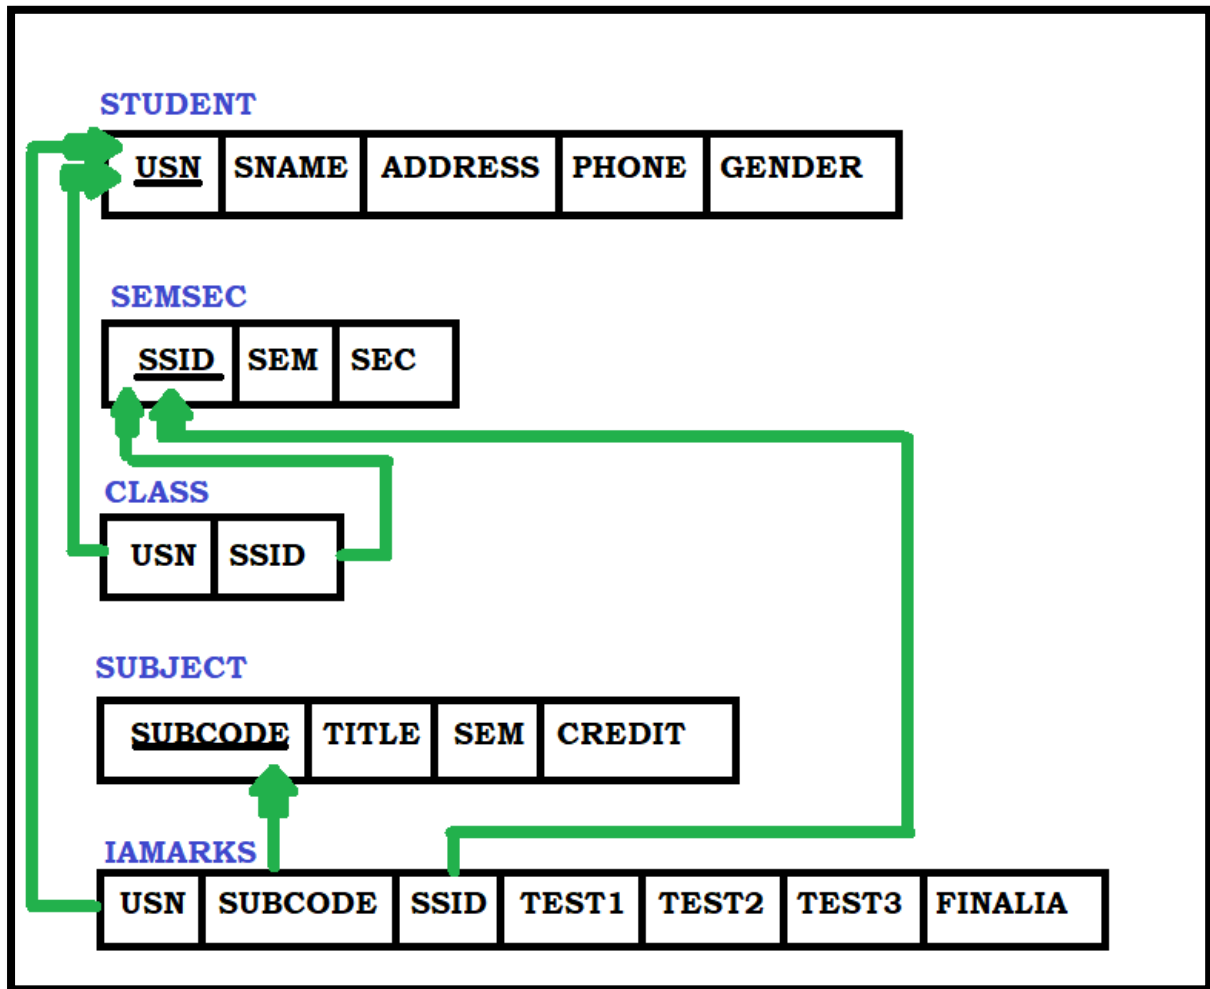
STUDENT

| USN | SNAME | ADDRESS | PHONE | GENDER |
|---|---|---|---|---|

SEMSEC

| SSID | SEM | SEC |
|---|---|---|

CLASS

| USN | SSID |
|---|---|

SUBJECT

| SUBCODE | TITLE | SEM | CREDIT |
|---|---|---|---|

IAMARKS

| USN | SUBCODE | SSID | TEST1 | TEST2 | TEST3 | FINALIA |
|---|---|---|---|---|---|---|